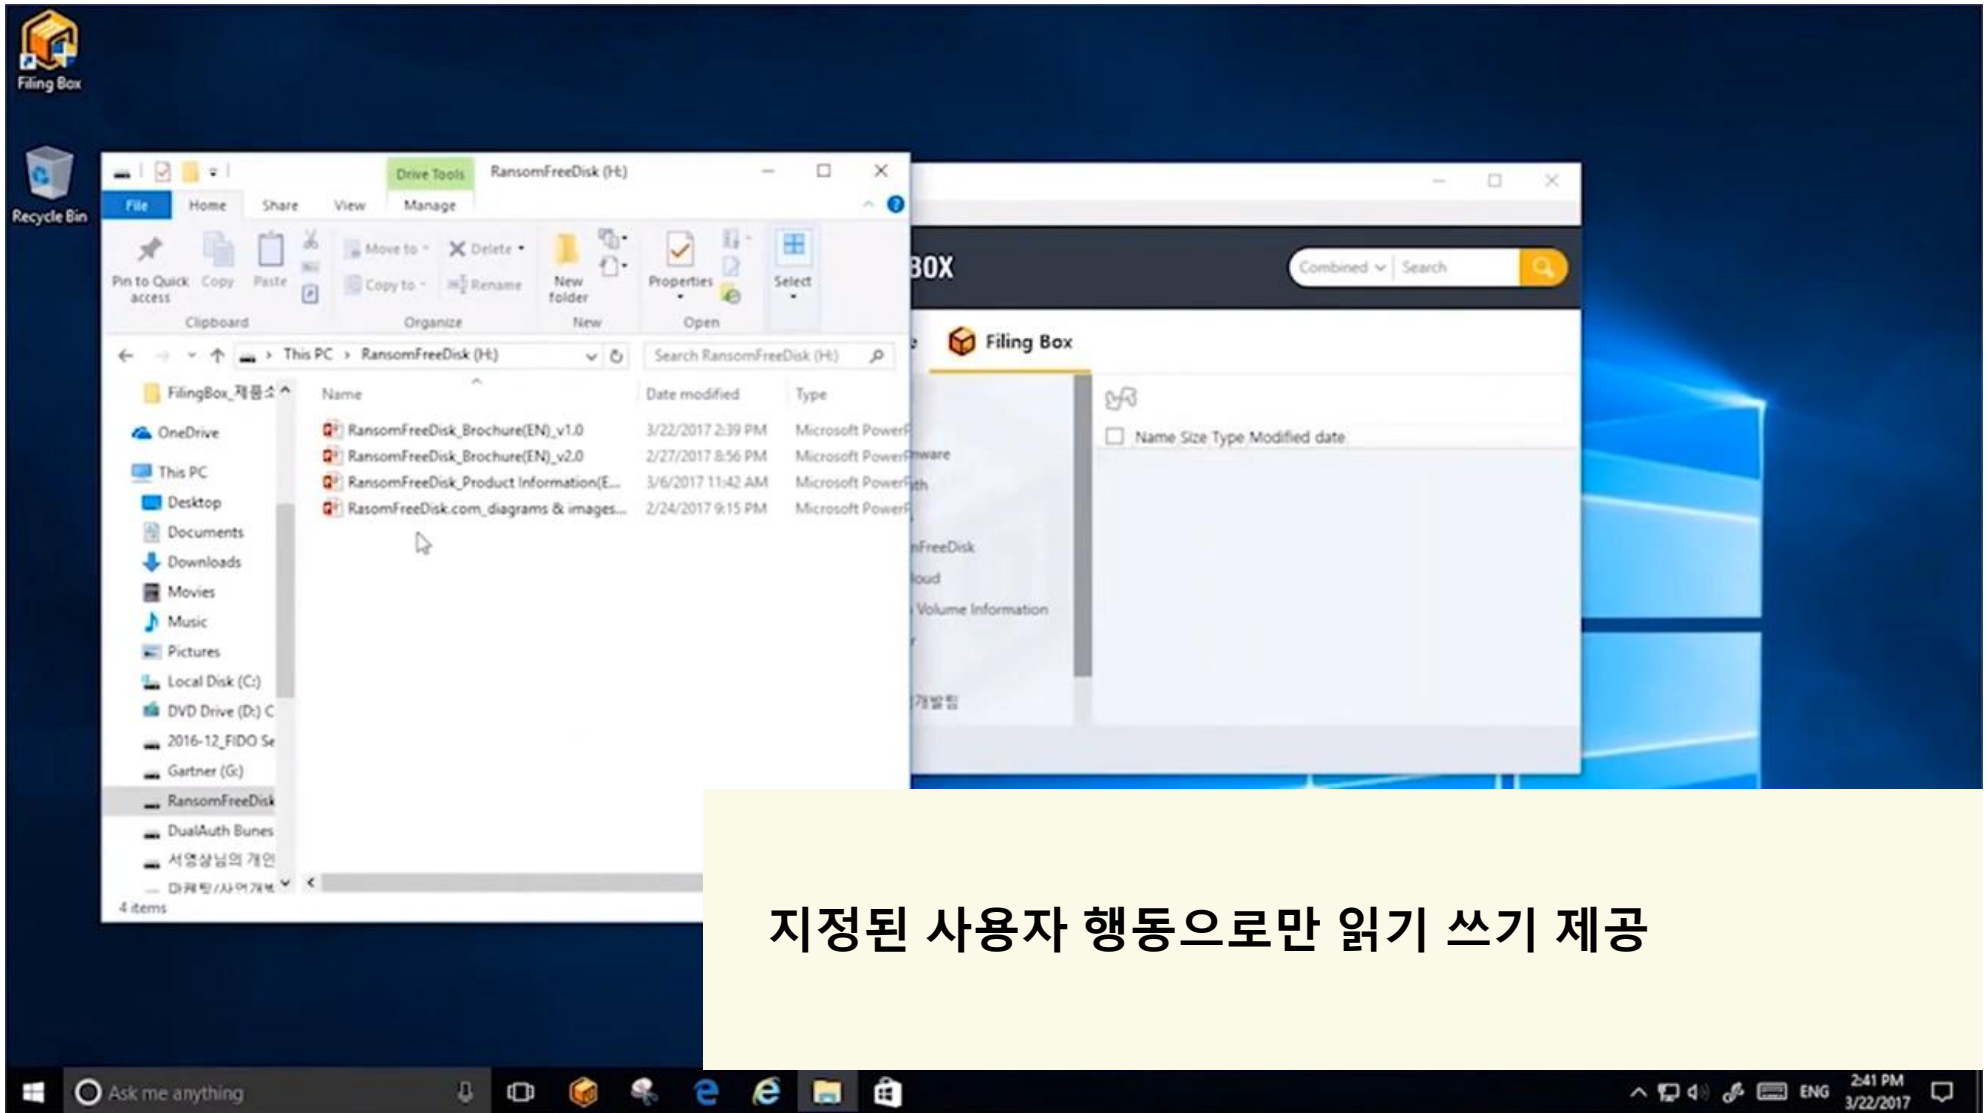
Filing Box

Recycle Bin

Drive Tools RansomFreeDisk (H:)

File Home Share View Manage

Pin to Quick access Copy Paste
Clipboard

Move to Delete
Copy to Rename
Organize

New folder
New

Properties
Open

Select

This PC › RansomFreeDisk (H:)

Search RansomFreeDisk (H:)

FilingBox_제품소

OneDrive

This PC

Desktop

Documents

Downloads

Movies

Music

Pictures

Local Disk (C:)

DVD Drive (D:) C

2016-12_FIDO Se

Gartner (G:)

RansomFreeDisk

DualAuth Bunes

서영상님의 개인

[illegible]

4 items

| Name | Date modified | Type |
|---|---|---|
| RansomFreeDisk_Brochure(EN)_v1.0 | 3/22/2017 2:39 PM | Microsoft PowerP |
| RansomFreeDisk_Brochure(EN)_v2.0 | 2/27/2017 8:56 PM | Microsoft PowerP |
| RansomFreeDisk_Product Information(E... | 3/6/2017 11:42 AM | Microsoft PowerP |
| RasomFreeDisk.com_diagrams & images... | 2/24/2017 9:15 PM | Microsoft PowerP |

BOX

Combined Search

Filing Box

mware

th

nFreeDisk

loud

Volume Information

개발팀

Name Size Type Modified date

지정된 사용자 행동으로만 읽기 쓰기 제공

Ask me anything

ENG 2:41 PM 3/22/2017